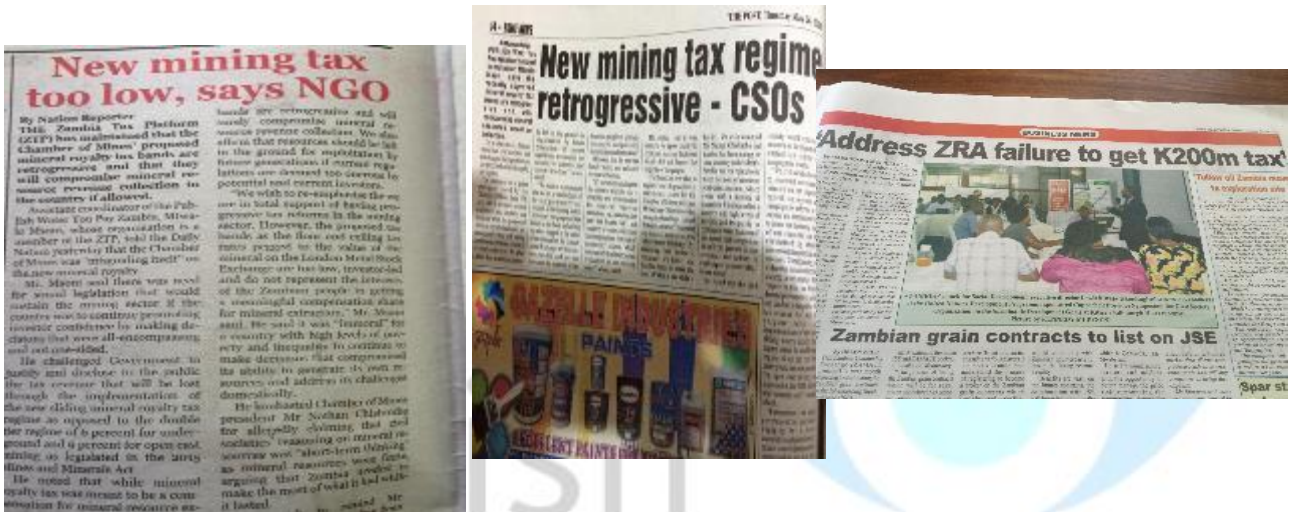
New mining tax too low, says NGO

By Nation Reporter
THE Zambia Tax Platform (ZTP) has cautioned that the Chamber of Mines' proposed mineral royalty tax bands are retrogressive and that they will compromise mineral resource revenue collection in the country if allowed.

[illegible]

Mr. Mseni said there was need for sound legislation that would sustain the mining sector if the country was to continue promoting investor confidence by making decisions that were all-encompassing and not one-sided.

He challenged Government to justify and disclose to the public the tax revenue that will be lost through the implementation of the new sliding mineral royalty tax regime as opposed to the double tier regime of 6 percent for underground and 9 percent for open cast mining as legislated in the 2015 Mines and Minerals Act.

He noted that while mineral royalty tax was meant to be a compensation for mineral resource ex-

bands are retrogressive and will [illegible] compromise mineral resource revenue collection. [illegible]

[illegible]

He lambasted Chamber of Mines president Mr Nathan Chishimba for allegedly claiming that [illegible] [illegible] as mineral resources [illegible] arguing that Zambia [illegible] make the most of what it had while it lasted.

14 - NEWS

THE POST Tuesday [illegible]

New mining tax regime retrogressive - CSOs

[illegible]

GAZELLE INDUSTRIES
PAINTS

BUSINESS NEWS

'Address ZRA failure to get K200m tax'

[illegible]

Zambian grain contracts to list on JSE

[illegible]

Spar st